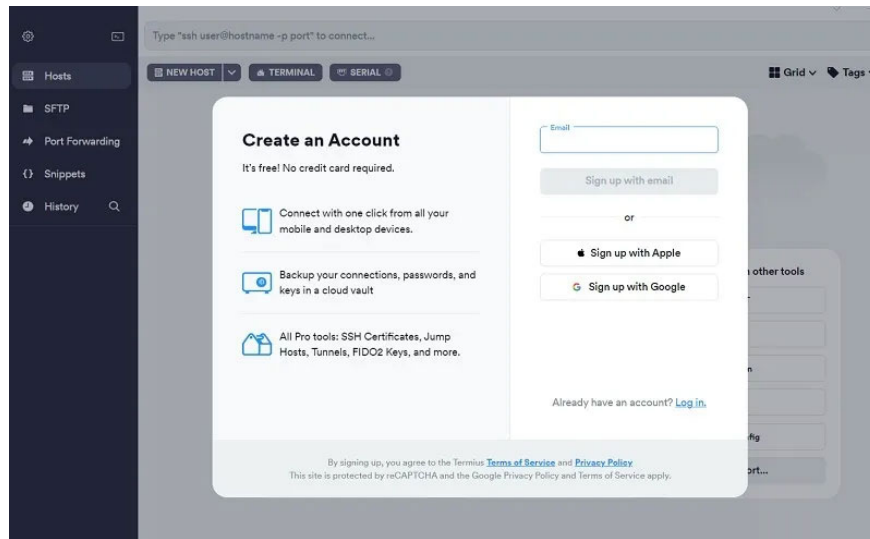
Type "ssh user@hostname -p port" to connect...

Hosts
SFTP
Port Forwarding
Snippets
History

NEW HOST
TERMINAL
SERIAL

Grid
Tags

Create an Account

It's free! No credit card required.

Connect with one click from all your mobile and desktop devices.

Backup your connections, passwords, and keys in a cloud vault

All Pro tools: SSH Certificates, Jump Hosts, Tunnels, FIDO2 Keys, and more.

Email

Sign up with email

or

Sign up with Apple

Sign up with Google

Already have an account? Log in.

other tools
n
fig
ort...

By signing up, you agree to the Termius Terms of Service and Privacy Policy
This site is protected by reCAPTCHA and the Google Privacy Policy and Terms of Service apply.